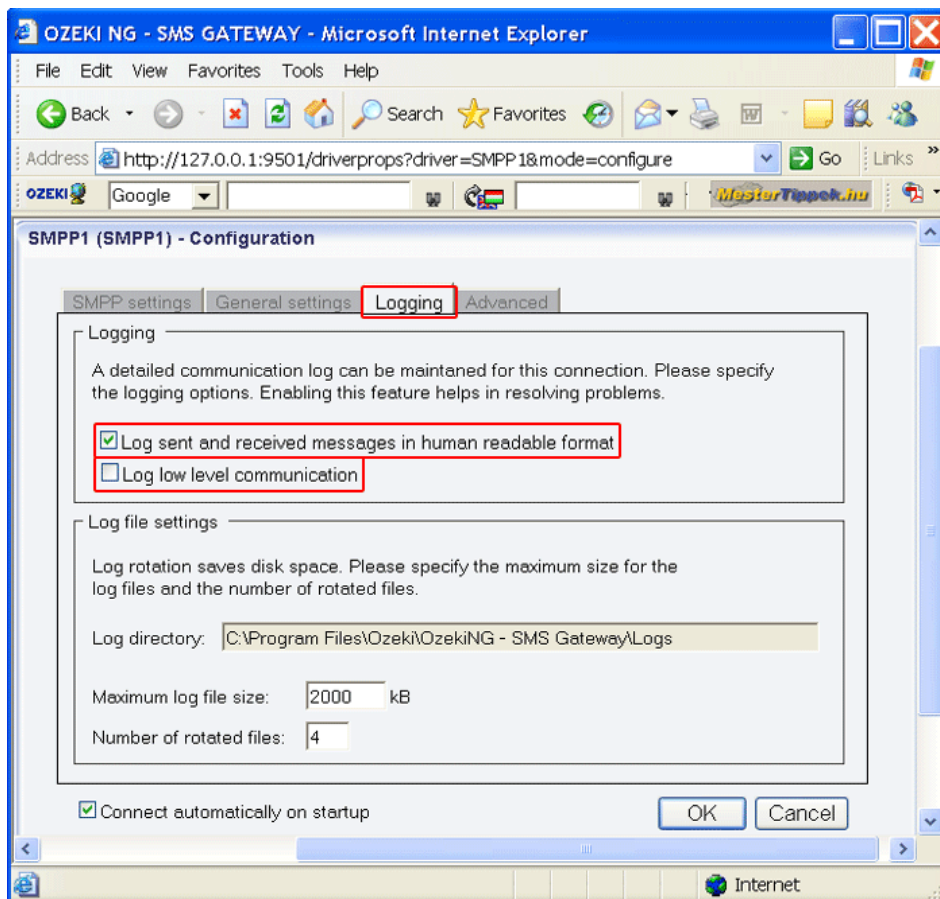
OZEKI NG - SMS GATEWAY - Microsoft Internet Explorer

File Edit View Favorites Tools Help

Back Search Favorites

Address http://127.0.0.1:9501/driverprops?driver=SMPP1&mode=configure Go Links

OZEKI Google MesterTippek.hu

SMPP1 (SMPP1) - Configuration

SMPP settings | General settings | Logging | Advanced

Logging

A detailed communication log can be maintaned for this connection. Please specify the logging options. Enabling this feature helps in resolving problems.

☑ Log sent and received messages in human readable format
☐ Log low level communication

Log file settings

Log rotation saves disk space. Please specify the maximum size for the log files and the number of rotated files.

Log directory: C:\Program Files\Ozeki\OzekiNG - SMS Gateway\Logs

Maximum log file size: 2000 kB

Number of rotated files: 4

☑ Connect automatically on startup

OK Cancel

Internet